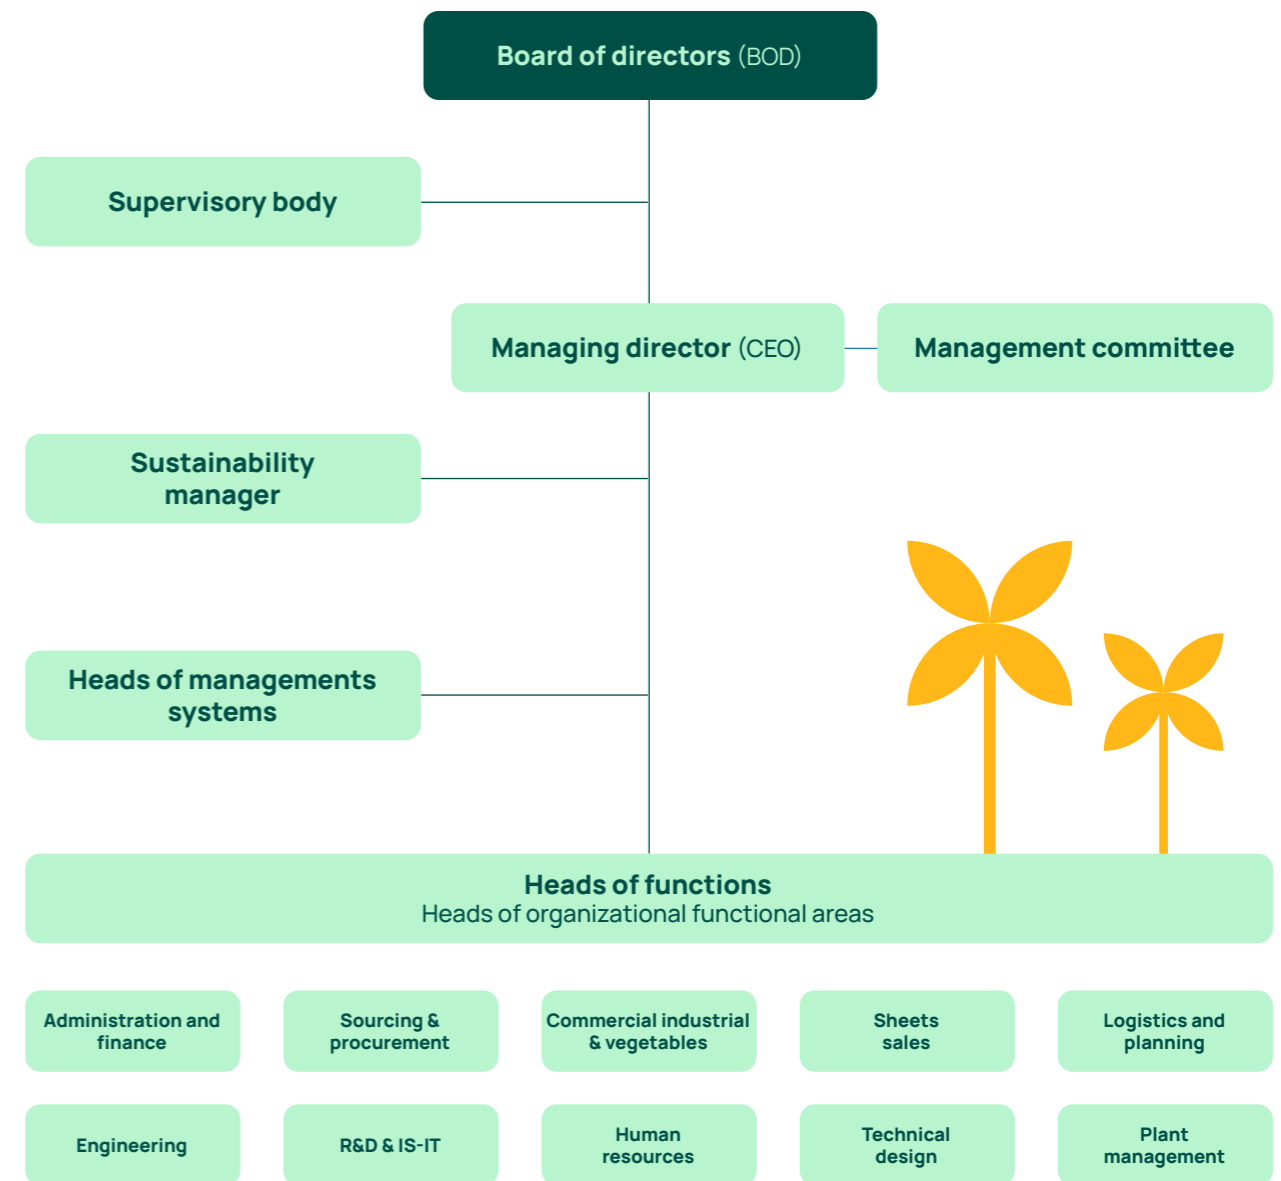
Board of directors (BOD)

Supervisory body

Managing director (CEO)

Management committee

Sustainability manager

Heads of managements systems

Heads of functions
Heads of organizational functional areas

Administration and finance

Sourcing & procurement

Commercial industrial & vegetables

Sheets sales

Logistics and planning

Engineering

R&D & IS-IT

Human resources

Technical design

Plant management